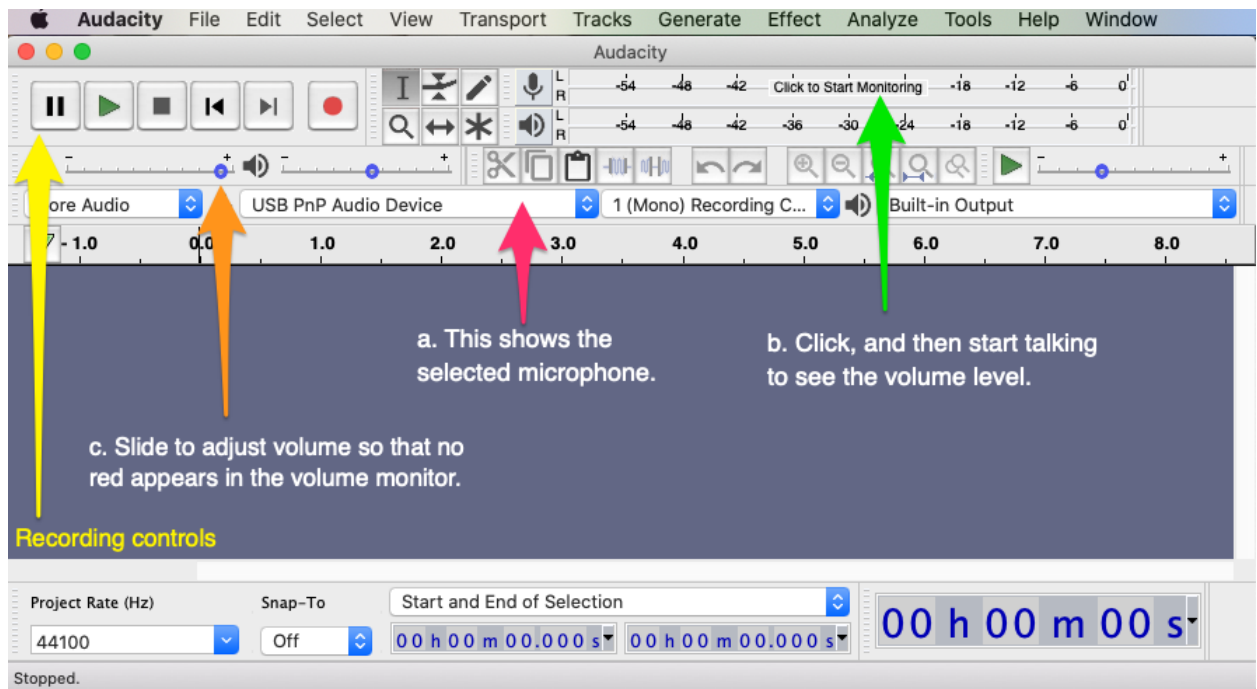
Audacity File Edit Select View Transport Tracks Generate Effect Analyze Tools Help Window

Audacity

L R -54 -48 -42 Click to Start Monitoring -18 -12 -6 0

L R -54 -48 -42 -36 -30 -24 -18 -12 -6 0

- + - +

- +

ore Audio USB PnP Audio Device 1 (Mono) Recording C... Built-in Output

- 1.0 0.0 1.0 2.0 3.0 4.0 5.0 6.0 7.0 8.0

a. This shows the selected microphone.

b. Click, and then start talking to see the volume level.

c. Slide to adjust volume so that no red appears in the volume monitor.

Recording controls

Project Rate (Hz) Snap-To Start and End of Selection

44100 Off 00 h 00 m 00.000 s 00 h 00 m 00.000 s 00 h 00 m 00 s

Stopped.